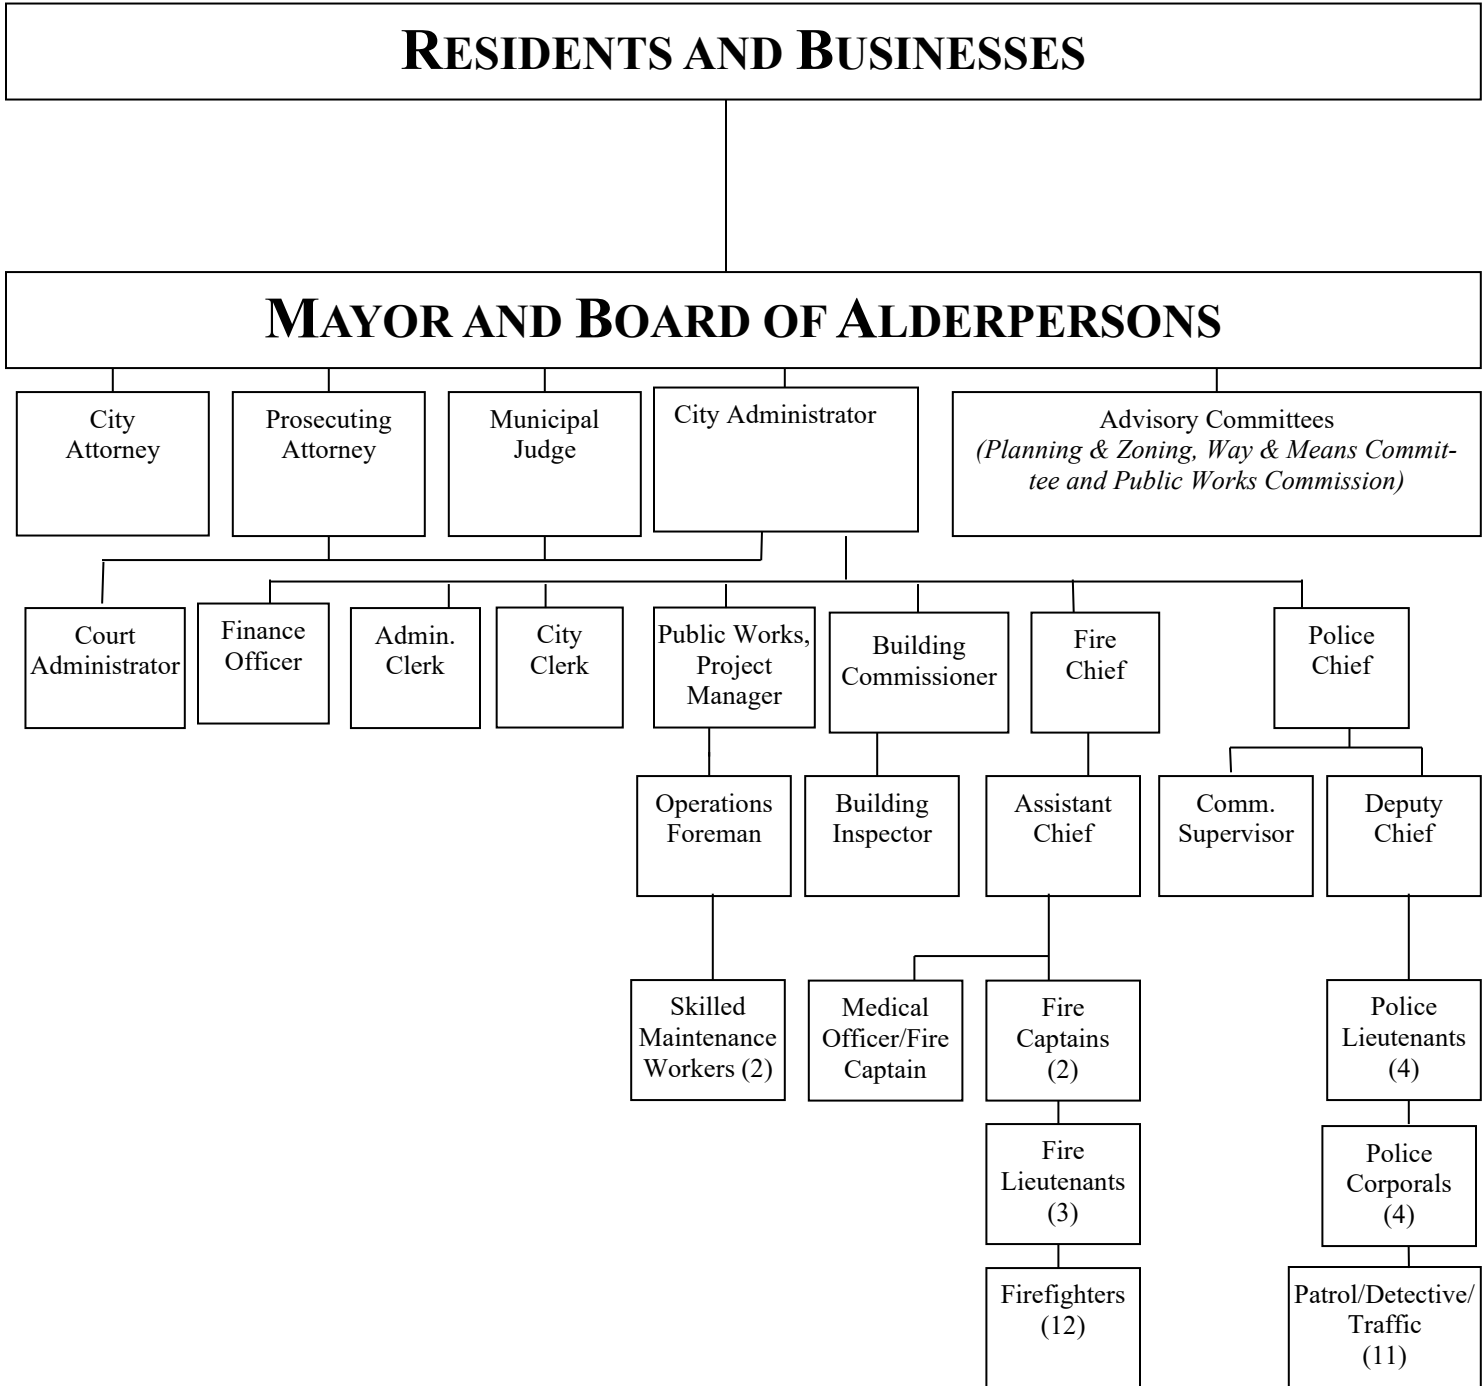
RESIDENTS AND BUSINESSES

MAYOR AND BOARD OF ALDERPERSONS

City Attorney

Prosecuting Attorney

Municipal Judge

City Administrator

Advisory Committees
*(Planning & Zoning, Way & Means Committee and Public Works Commission)*

Court Administrator

Finance Officer

Admin. Clerk

City Clerk

Public Works, Project Manager

Building Commissioner

Fire Chief

Police Chief

Operations Foreman

Building Inspector

Assistant Chief

Comm. Supervisor

Deputy Chief

Skilled Maintenance Workers (2)

Medical Officer/Fire Captain

Fire Captains (2)

Police Lieutenants (4)

Fire Lieutenants (3)

Police Corporals (4)

Firefighters (12)

Patrol/Detective/ Traffic (11)